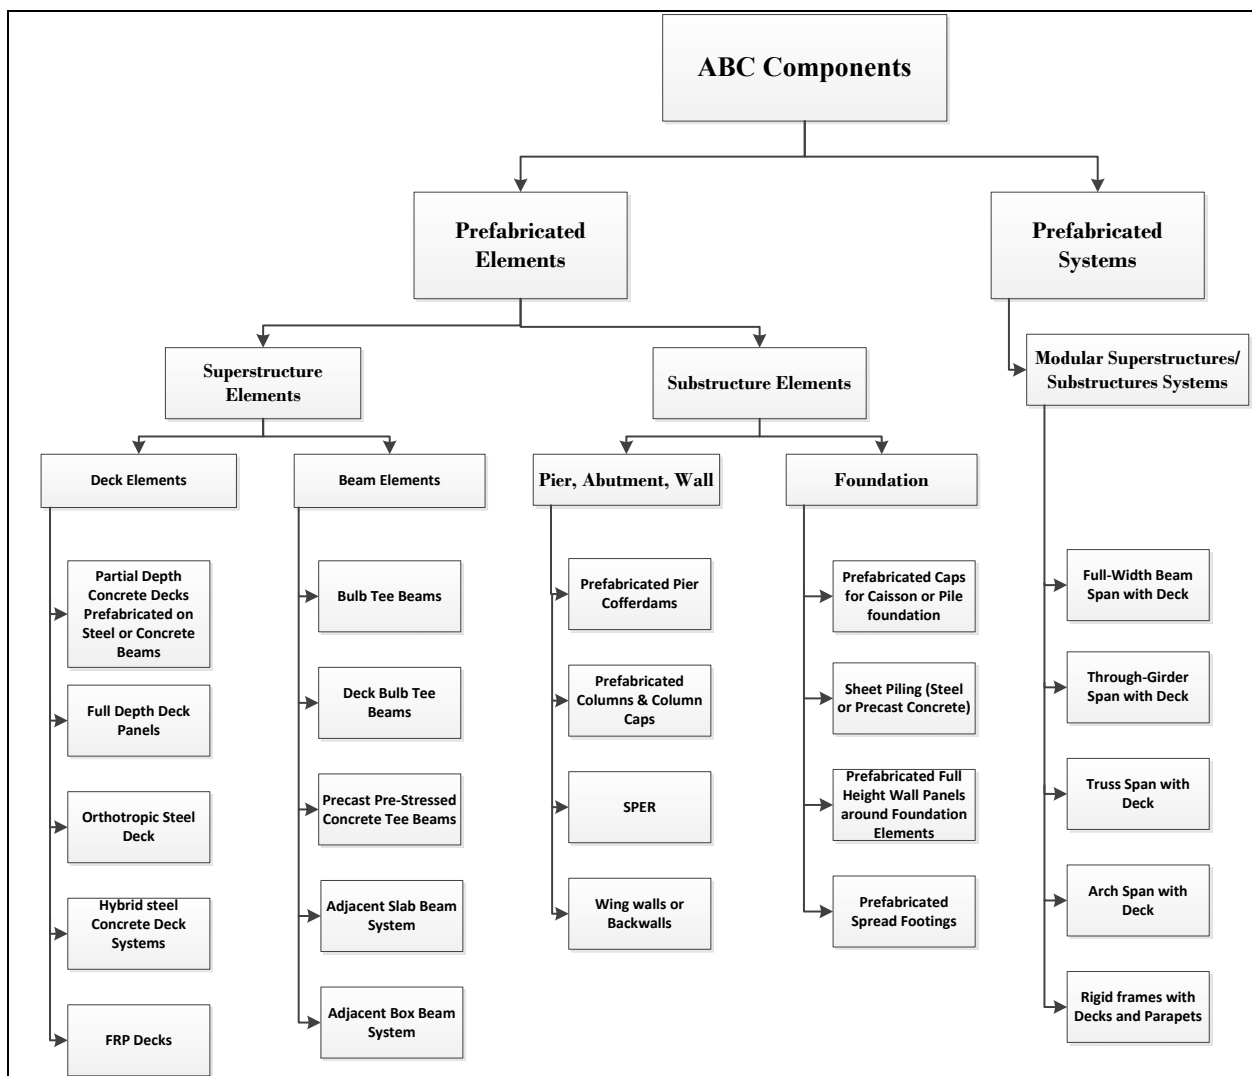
ABC Components

Prefabricated Elements

Prefabricated Systems

Superstructure Elements

Substructure Elements

Modular Superstructures/ Substructures Systems

Deck Elements

Partial Depth Concrete Decks Prefabricated on Steel or Concrete Beams

Full Depth Deck Panels

Orthotropic Steel Deck

Hybrid steel Concrete Deck Systems

FRP Decks

Beam Elements

Bulb Tee Beams

Deck Bulb Tee Beams

Precast Pre-Stressed Concrete Tee Beams

Adjacent Slab Beam System

Adjacent Box Beam System

Pier, Abutment, Wall

Prefabricated Pier Cofferdams

Prefabricated Columns & Column Caps

SPER

Wing walls or Backwalls

Foundation

Prefabricated Caps for Caisson or Pile foundation

Sheet Piling (Steel or Precast Concrete)

Prefabricated Full Height Wall Panels around Foundation Elements

Prefabricated Spread Footings

Full-Width Beam Span with Deck

Through-Girder Span with Deck

Truss Span with Deck

Arch Span with Deck

Rigid frames with Decks and Parapets